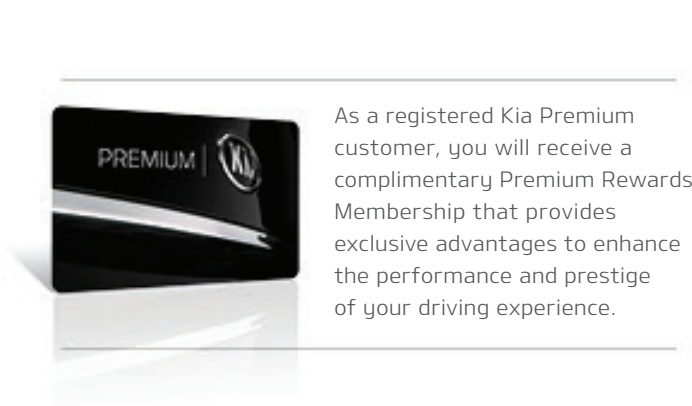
PREMIUM KIA

As a registered Kia Premium customer, you will receive a complimentary Premium Rewards Membership that provides exclusive advantages to enhance the performance and prestige of your driving experience.